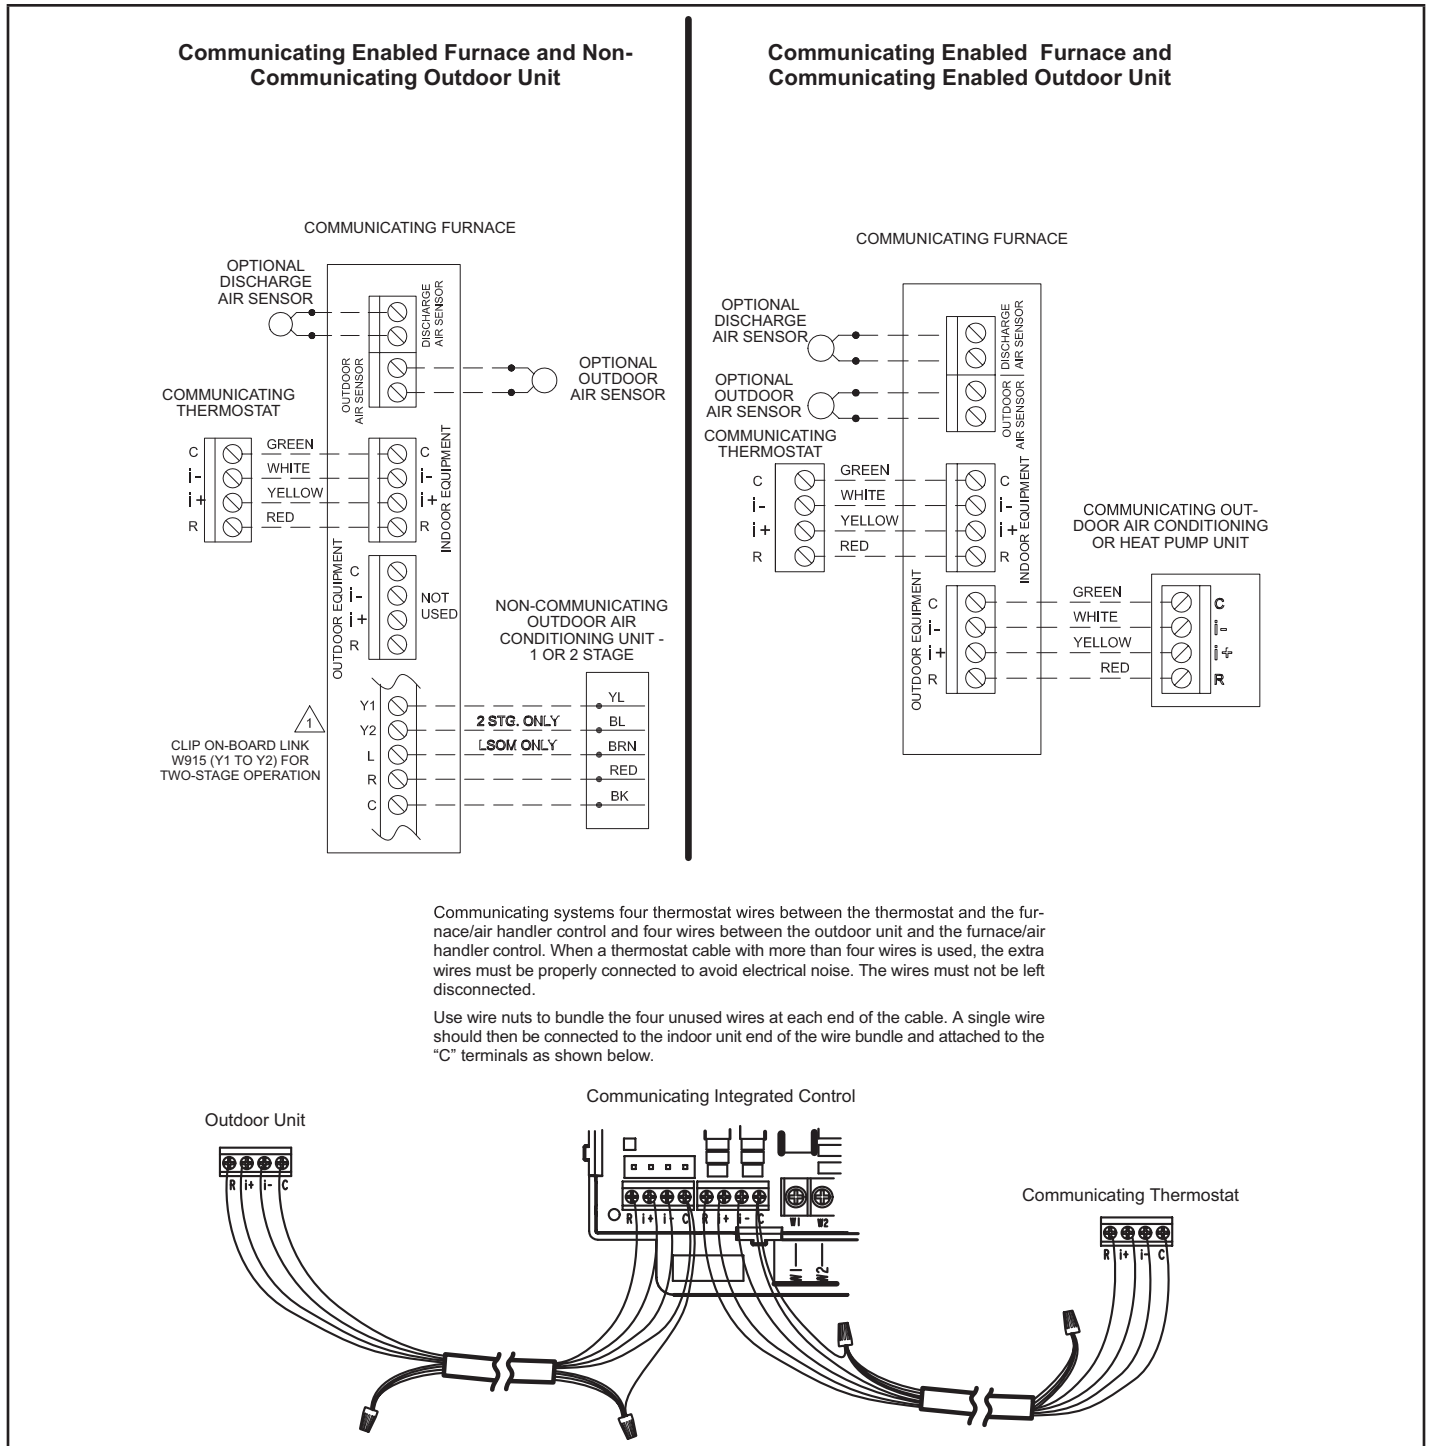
Communicating Enabled Furnace and Non-Communicating Outdoor Unit

COMMUNICATING FURNACE

OPTIONAL DISCHARGE AIR SENSOR

DISCHARGE AIR SENSOR

OUTDOOR AIR SENSOR

OPTIONAL OUTDOOR AIR SENSOR

COMMUNICATING THERMOSTAT

C
i-
i+
R

GREEN
WHITE
YELLOW
RED

C
i-
i+
R

INDOOR EQUIPMENT

OUTDOOR EQUIPMENT

C
i-
i+
R

NOT USED

NON-COMMUNICATING OUTDOOR AIR CONDITIONING UNIT - 1 OR 2 STAGE

1

CLIP ON-BOARD LINK W915 (Y1 TO Y2) FOR TWO-STAGE OPERATION

Y1
Y2
L
R
C

2 STG. ONLY
LSOM ONLY

YL
BL
BRN
RED
BK

Communicating Enabled Furnace and Communicating Enabled Outdoor Unit

COMMUNICATING FURNACE

OPTIONAL DISCHARGE AIR SENSOR

OPTIONAL OUTDOOR AIR SENSOR

DISCHARGE AIR SENSOR

OUTDOOR AIR SENSOR

COMMUNICATING THERMOSTAT

C
i-
i+
R

GREEN
WHITE
YELLOW
RED

C
i-
i+
R

INDOOR EQUIPMENT

COMMUNICATING OUT-DOOR AIR CONDITIONING OR HEAT PUMP UNIT

OUTDOOR EQUIPMENT

C
i-
i+
R

GREEN
WHITE
YELLOW
RED

C
i-
i+
R

Communicating systems four thermostat wires between the thermostat and the furnace/air handler control and four wires between the outdoor unit and the furnace/air handler control. When a thermostat cable with more than four wires is used, the extra wires must be properly connected to avoid electrical noise. The wires must not be left disconnected.

Use wire nuts to bundle the four unused wires at each end of the cable. A single wire should then be connected to the indoor unit end of the wire bundle and attached to the "C" terminals as shown below.

Communicating Integrated Control

Outdoor Unit

R i+ i- C

R i+ i- C R i+ i- C W1 W2

W1 W2

Communicating Thermostat

R i+ i- C